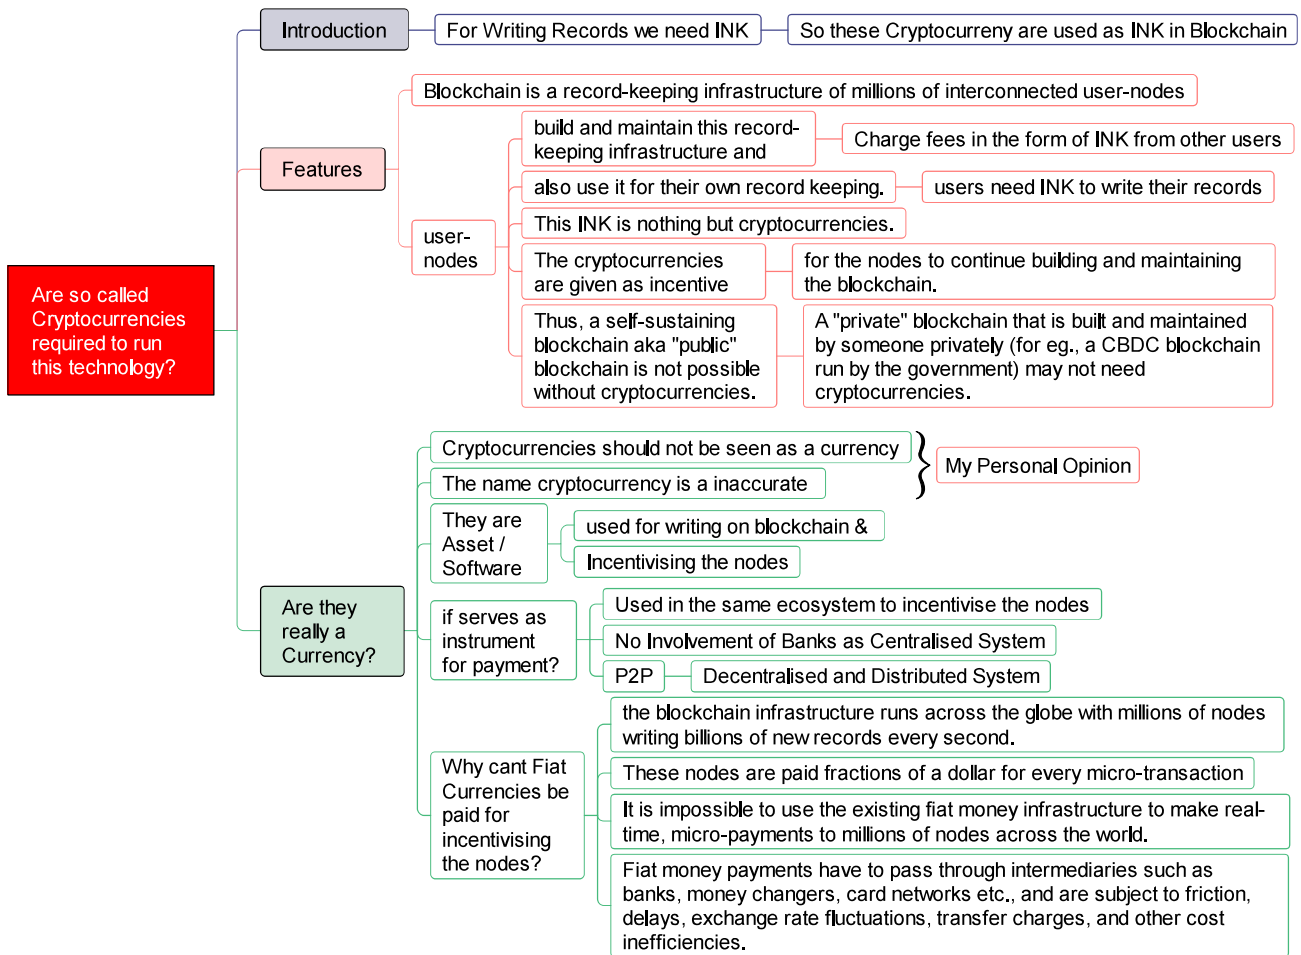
Are so called Cryptocurrencies required to run this technology?

Introduction

For Writing Records we need INK

So these Cryptocurreny are used as INK in Blockchain

Features

Blockchain is a record-keeping infrastructure of millions of interconnected user-nodes

user-nodes

build and maintain this record-keeping infrastructure and

Charge fees in the form of INK from other users

also use it for their own record keeping.

users need INK to write their records

This INK is nothing but cryptocurrencies.

The cryptocurrencies are given as incentive

for the nodes to continue building and maintaining the blockchain.

Thus, a self-sustaining blockchain aka "public" blockchain is not possible without cryptocurrencies.

A "private" blockchain that is built and maintained by someone privately (for eg., a CBDC blockchain run by the government) may not need cryptocurrencies.

Are they really a Currency?

Cryptocurrencies should not be seen as a currency

The name cryptocurrency is a inaccurate

My Personal Opinion

They are Asset / Software

used for writing on blockchain &

Incentivising the nodes

if serves as instrument for payment?

Used in the same ecosystem to incentivise the nodes

No Involvement of Banks as Centralised System

P2P

Decentralised and Distributed System

Why cant Fiat Currencies be paid for incentivising the nodes?

the blockchain infrastructure runs across the globe with millions of nodes writing billions of new records every second.

These nodes are paid fractions of a dollar for every micro-transaction

It is impossible to use the existing fiat money infrastructure to make real-time, micro-payments to millions of nodes across the world.

Fiat money payments have to pass through intermediaries such as banks, money changers, card networks etc., and are subject to friction, delays, exchange rate fluctuations, transfer charges, and other cost inefficiencies.